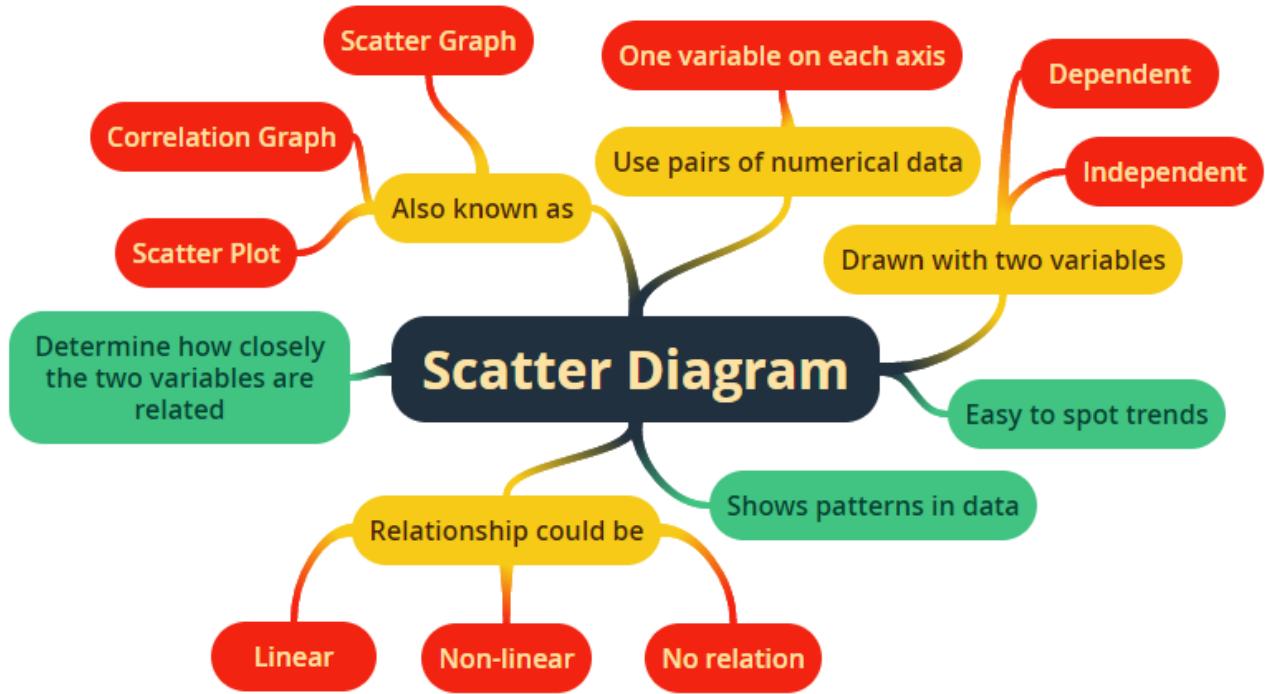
Scatter Diagram

Also known as

Scatter Graph

Correlation Graph

Scatter Plot

Use pairs of numerical data

One variable on each axis

Drawn with two variables

Dependent

Independent

Determine how closely the two variables are related

Easy to spot trends

Shows patterns in data

Relationship could be

Linear

Non-linear

No relation